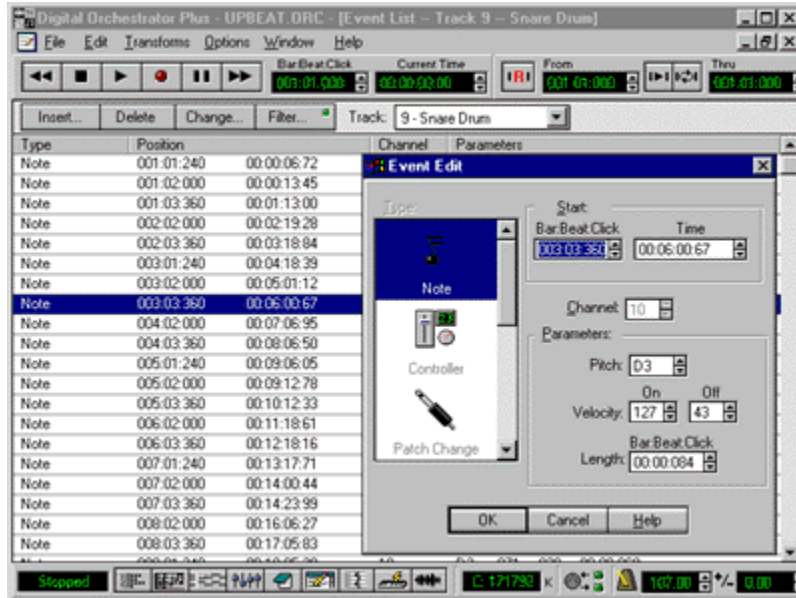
Digital Orchestrator Plus - UPBEAT.ORC - [Event List -- Track 9 -- Snare Drum]

File Edit Transforms Options Window Help

Bar:Beat:Click 001:01:000 Current Time 00:00:00:00 From 001:01:000 Thru 001:01:000

Insert... Delete Change... Filter... Track: 9 - Snare Drum

| Type | Position | | Channel | Parameters |
|---|---|---|---|---|
| Note | 001:01:240 | 00:00:06:72 | | |
| Note | 001:02:000 | 00:00:13:45 | | |
| Note | 001:03:360 | 00:01:13:00 | | |
| Note | 002:02:000 | 00:02:19:28 | | |
| Note | 002:03:360 | 00:03:18:84 | | |
| Note | 003:01:240 | 00:04:18:39 | | |
| Note | 003:02:000 | 00:05:01:12 | | |
| Note | 003:03:360 | 00:06:00:67 | | |
| Note | 004:02:000 | 00:07:06:95 | | |
| Note | 004:03:360 | 00:08:06:50 | | |
| Note | 005:01:240 | 00:09:06:05 | | |
| Note | 005:02:000 | 00:09:12:78 | | |
| Note | 005:03:360 | 00:10:12:33 | | |
| Note | 006:02:000 | 00:11:18:61 | | |
| Note | 006:03:360 | 00:12:18:16 | | |
| Note | 007:01:240 | 00:13:17:71 | | |
| Note | 007:02:000 | 00:14:00:44 | | |
| Note | 007:03:360 | 00:14:23:99 | | |
| Note | 008:02:000 | 00:16:06:27 | | |
| Note | 008:03:360 | 00:17:05:83 | | |

Event Edit

Type:
Note
Controller
Patch Change

Start:
Bar:Beat:Click 003:03:360
Time 00:06:00:67

Channel: 10

Parameters:
Pitch: D3
On Off
Velocity: 127 43
Bar:Beat:Click
Length: 00:00:084

OK Cancel Help

Stopped C 171792 K 107.00 0.00